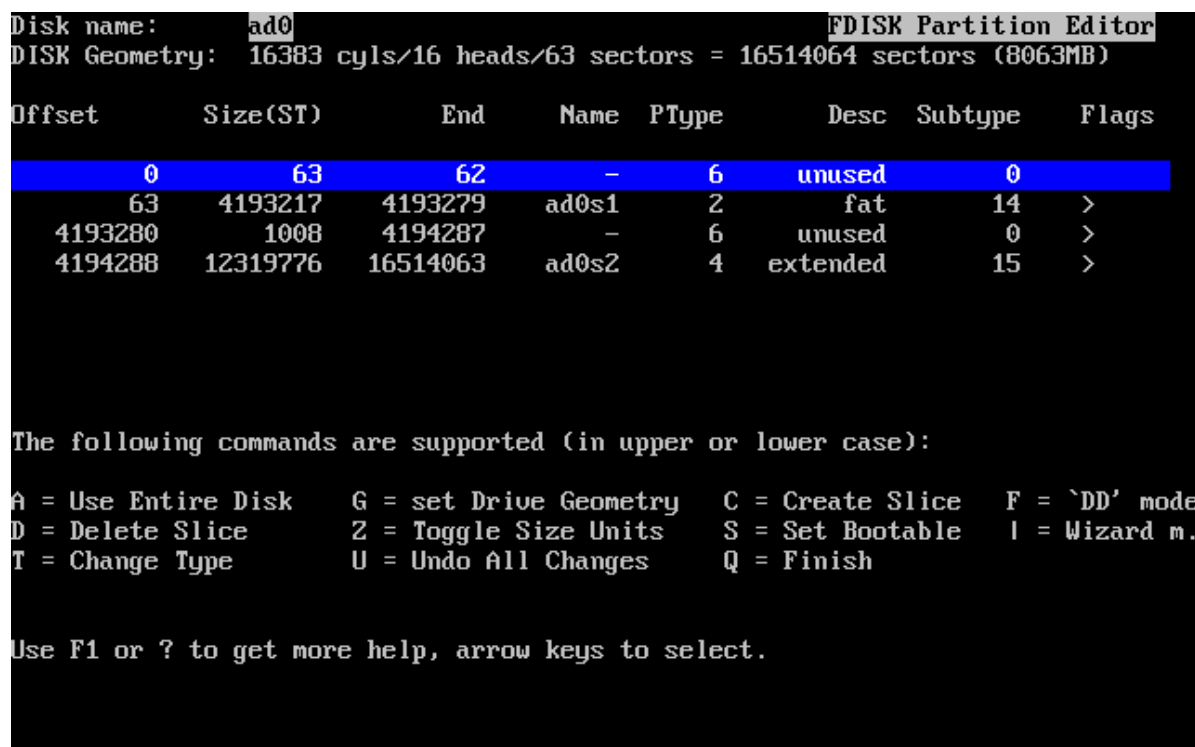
Disk name: ad0 FDISK Partition Editor
DISK Geometry: 16383 cyls/16 heads/63 sectors = 16514064 sectors (8063MB)

| Offset | Size(ST) | End | Name | PType | Desc | Subtype | Flags |
|---|---|---|---|---|---|---|---|
| 0 | 63 | 62 | - | 6 | unused | 0 | |
| 63 | 4193217 | 4193279 | ad0s1 | 2 | fat | 14 | > |
| 4193280 | 1008 | 4194287 | - | 6 | unused | 0 | > |
| 4194288 | 12319776 | 16514063 | ad0s2 | 4 | extended | 15 | > |

The following commands are supported (in upper or lower case):

A = Use Entire Disk G = set Drive Geometry C = Create Slice F = `DD' mode
D = Delete Slice Z = Toggle Size Units S = Set Bootable | = Wizard m.
T = Change Type U = Undo All Changes Q = Finish

Use F1 or ? to get more help, arrow keys to select.